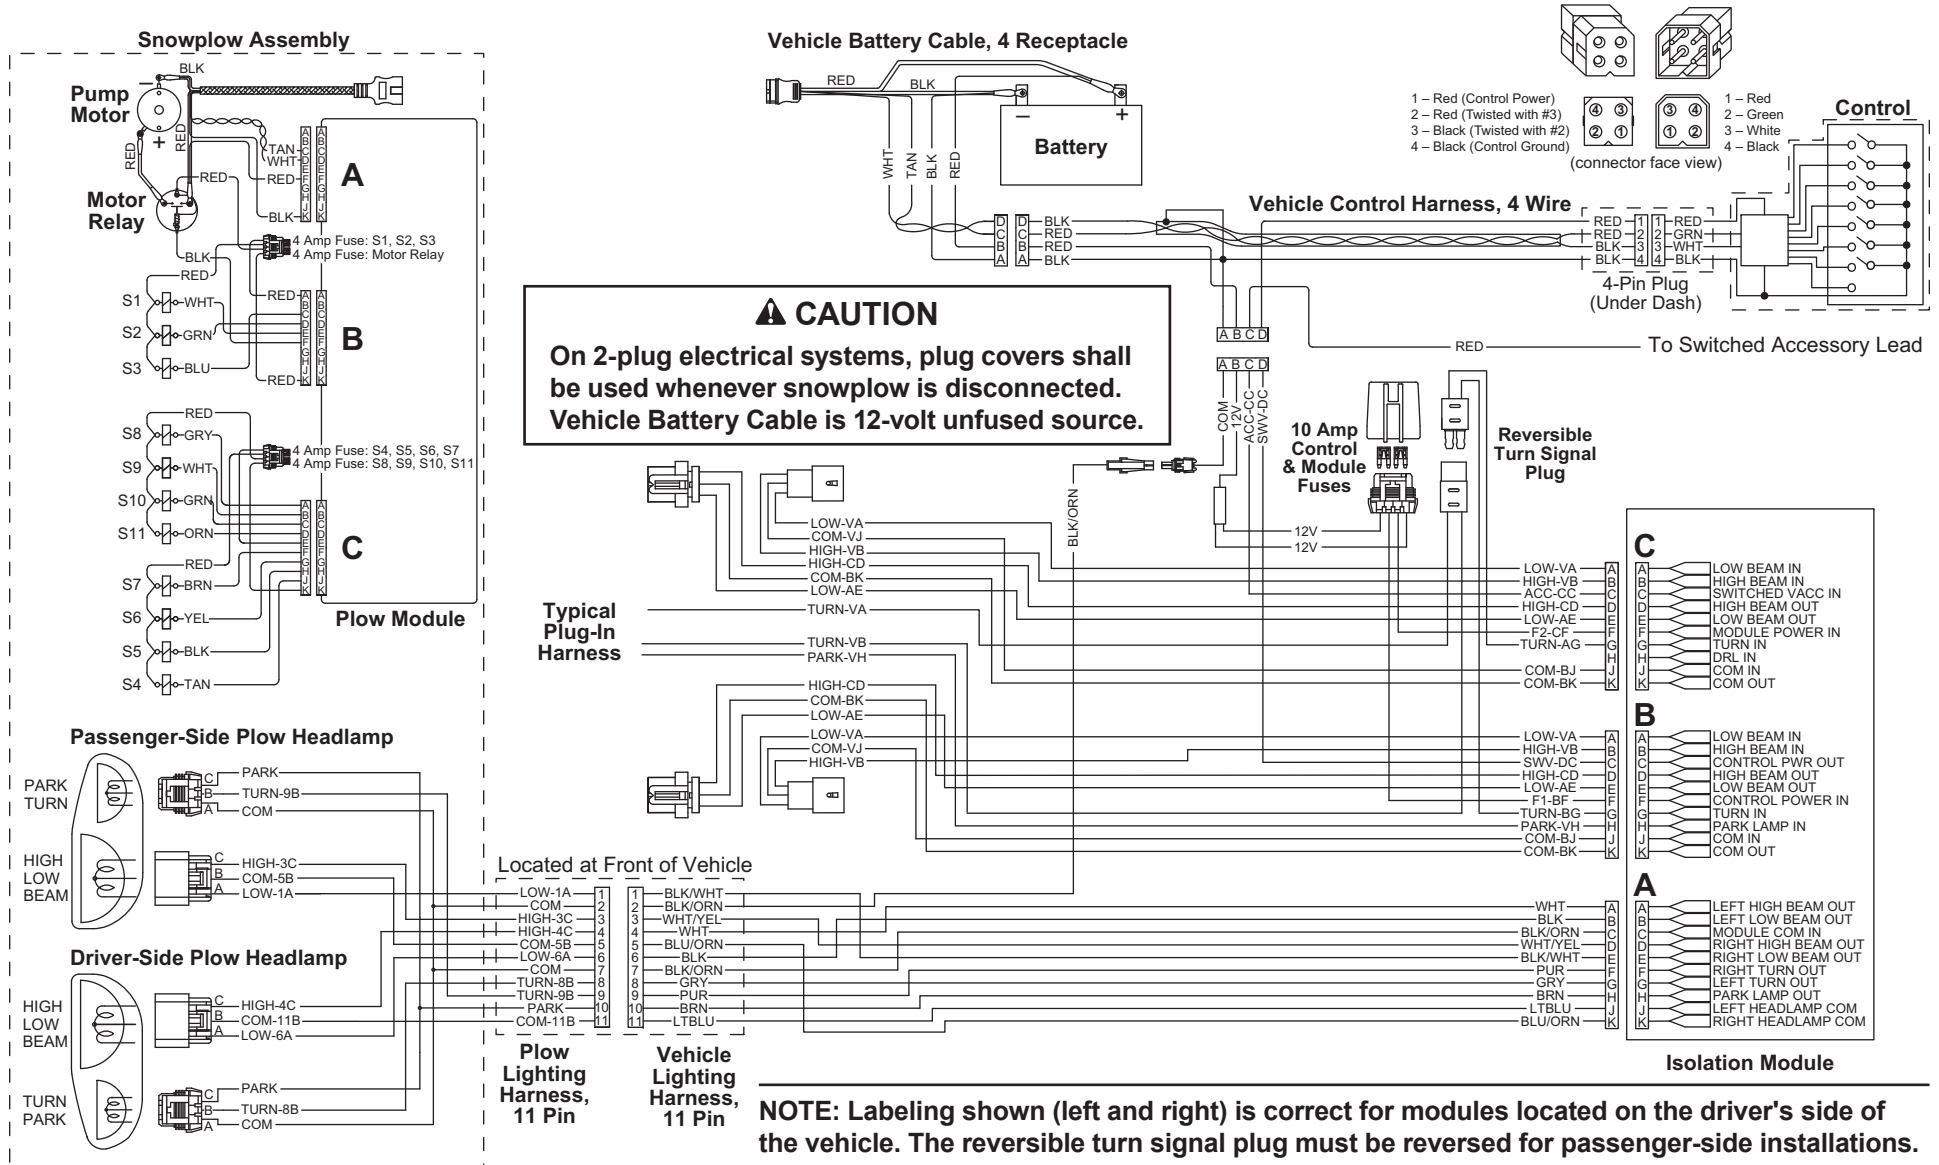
Snowplow Assembly

BLK
Pump Motor
RED
RED
TAN
WHT
RED
RED
Motor Relay
BLK
BLK
4 Amp Fuse: S1, S2, S3
4 Amp Fuse: Motor Relay
RED
RED
S1 WHT
S2 GRN
S3 BLU
RED
A
B
RED
S8 GRY
S9 WHT
S10 GRN
S11 ORN
4 Amp Fuse: S4, S5, S6, S7
4 Amp Fuse: S8, S9, S10, S11
C
RED
S7 BRN
S6 YEL
S5 BLK
S4 TAN
Plow Module

Vehicle Battery Cable, 4 Receptacle
RED
BLK
WHT
TAN
BLK
RED
Battery
D C B A
D C B A
BLK
RED
RED
BLK

1 – Red (Control Power)
2 – Red (Twisted with #3)
3 – Black (Twisted with #2)
4 – Black (Control Ground)
1 – Red
2 – Green
3 – White
4 – Black
(connector face view)
Control

Vehicle Control Harness, 4 Wire
RED 1 1 RED
RED 2 2 GRN
BLK 3 3 WHT
BLK 4 4 BLK
4-Pin Plug
(Under Dash)

⚠ CAUTION
On 2-plug electrical systems, plug covers shall be used whenever snowplow is disconnected. Vehicle Battery Cable is 12-volt unfused source.

A B C D
RED
To Switched Accessory Lead
A B C D
COM
12V
ACC-CC
SWV-DC
10 Amp Control & Module Fuses
Reversible Turn Signal Plug
BLK/ORN
12V
12V

LOW-VA
COM-VJ
HIGH-VB
HIGH-CD
COM-BK
LOW-AE
Typical Plug-In Harness
TURN-VA
TURN-VB
PARK-VH
HIGH-CD
COM-BK
LOW-AE
LOW-VA
COM-VJ
HIGH-VB

C
LOW-VA A LOW BEAM IN
HIGH-VB B HIGH BEAM IN
ACC-CC C SWITCHED VACC IN
HIGH-CD D HIGH BEAM OUT
LOW-AE E LOW BEAM OUT
F2-CF F MODULE POWER IN
TURN-AG G TURN IN
H DRL IN
COM-BJ J COM IN
COM-BK K COM OUT

B
LOW-VA A LOW BEAM IN
HIGH-VB B HIGH BEAM IN
SWV-DC C CONTROL PWR OUT
HIGH-CD D HIGH BEAM OUT
LOW-AE E LOW BEAM OUT
F1-BF F CONTROL POWER IN
TURN-BG G TURN IN
PARK-VH H PARK LAMP IN
COM-BJ J COM IN
COM-BK K COM OUT

A
WHT A LEFT HIGH BEAM OUT
BLK B LEFT LOW BEAM OUT
BLK/ORN C MODULE COM IN
WHT/YEL D RIGHT HIGH BEAM OUT
BLK/WHT E RIGHT LOW BEAM OUT
PUR F RIGHT TURN OUT
GRY G LEFT TURN OUT
BRN H PARK LAMP OUT
LTBLU J LEFT HEADLAMP COM
BLU/ORN K RIGHT HEADLAMP COM
Isolation Module

Passenger-Side Plow Headlamp
PARK TURN
C PARK
B TURN-9B
A COM
HIGH LOW BEAM
C HIGH-3C
B COM-5B
A LOW-1A

Driver-Side Plow Headlamp
HIGH LOW BEAM
C HIGH-4C
B COM-11B
A LOW-6A
TURN PARK
C PARK
B TURN-8B
A COM

Located at Front of Vehicle
LOW-1A 1
COM 2
HIGH-3C 3
HIGH-4C 4
COM-5B 5
LOW-6A 6
COM 7
TURN-8B 8
TURN-9B 9
PARK 10
COM-11B 11
1 BLK/WHT
2 BLK/ORN
3 WHT/YEL
4 WHT
5 BLU/ORN
6 BLK
7 BLK/ORN
8 GRY
9 PUR
10 BRN
11 LTBLU
Plow Lighting Harness, 11 Pin
Vehicle Lighting Harness, 11 Pin

NOTE: Labeling shown (left and right) is correct for modules located on the driver's side of the vehicle. The reversible turn signal plug must be reversed for passenger-side installations.